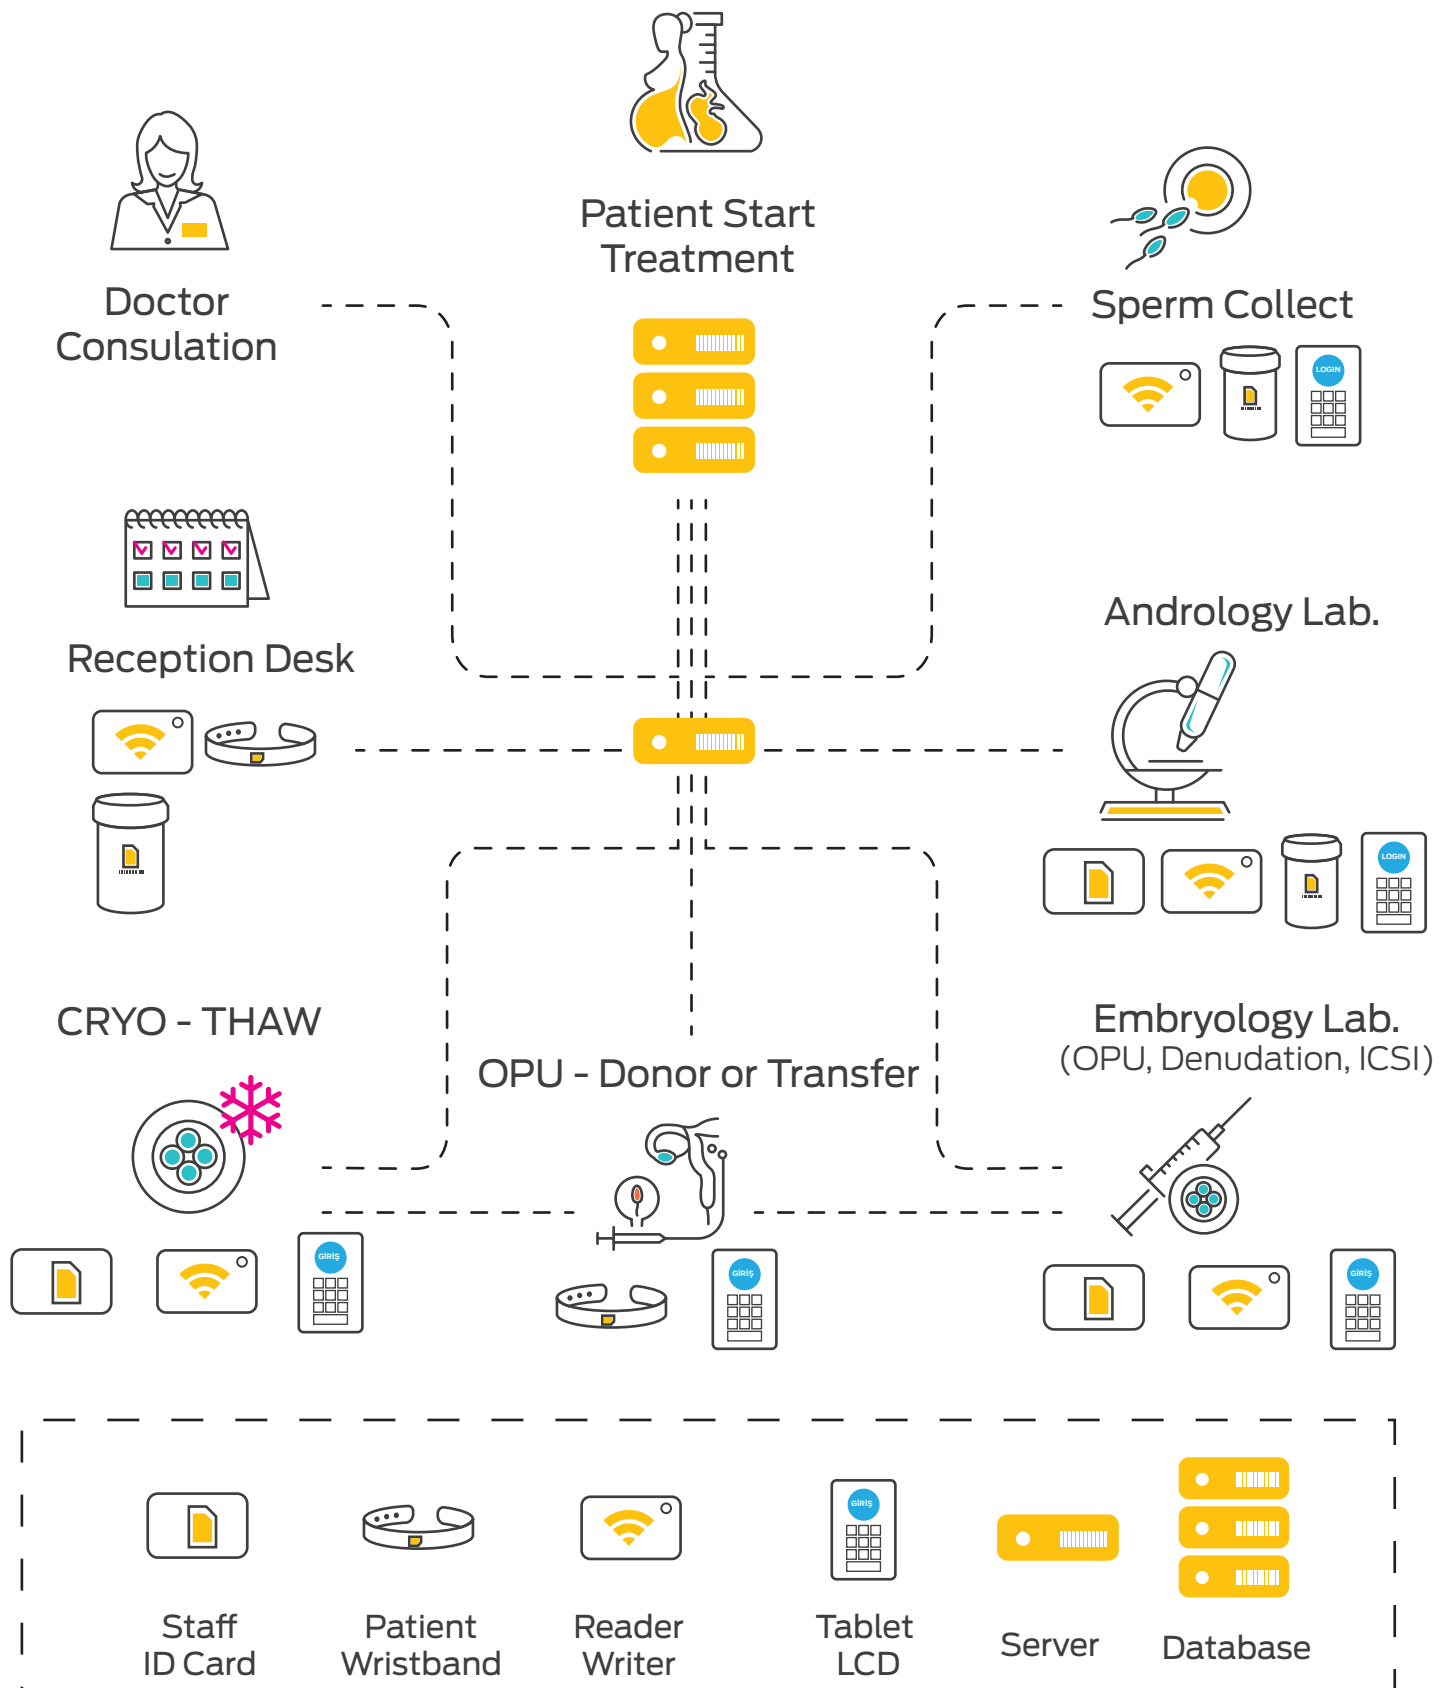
Patient Start Treatment

Doctor Consulation

Sperm Collect

LOGIN

Reception Desk

Andrology Lab.

LOGIN

CRYO - THAW

Embryology Lab. (OPU, Denudation, ICSI)

OPU - Donor or Transfer

GİRİŞ

GİRİŞ

GİRİŞ

GİRİŞ

Staff ID Card

Patient Wristband

Reader Writer

Tablet LCD

Server

Database